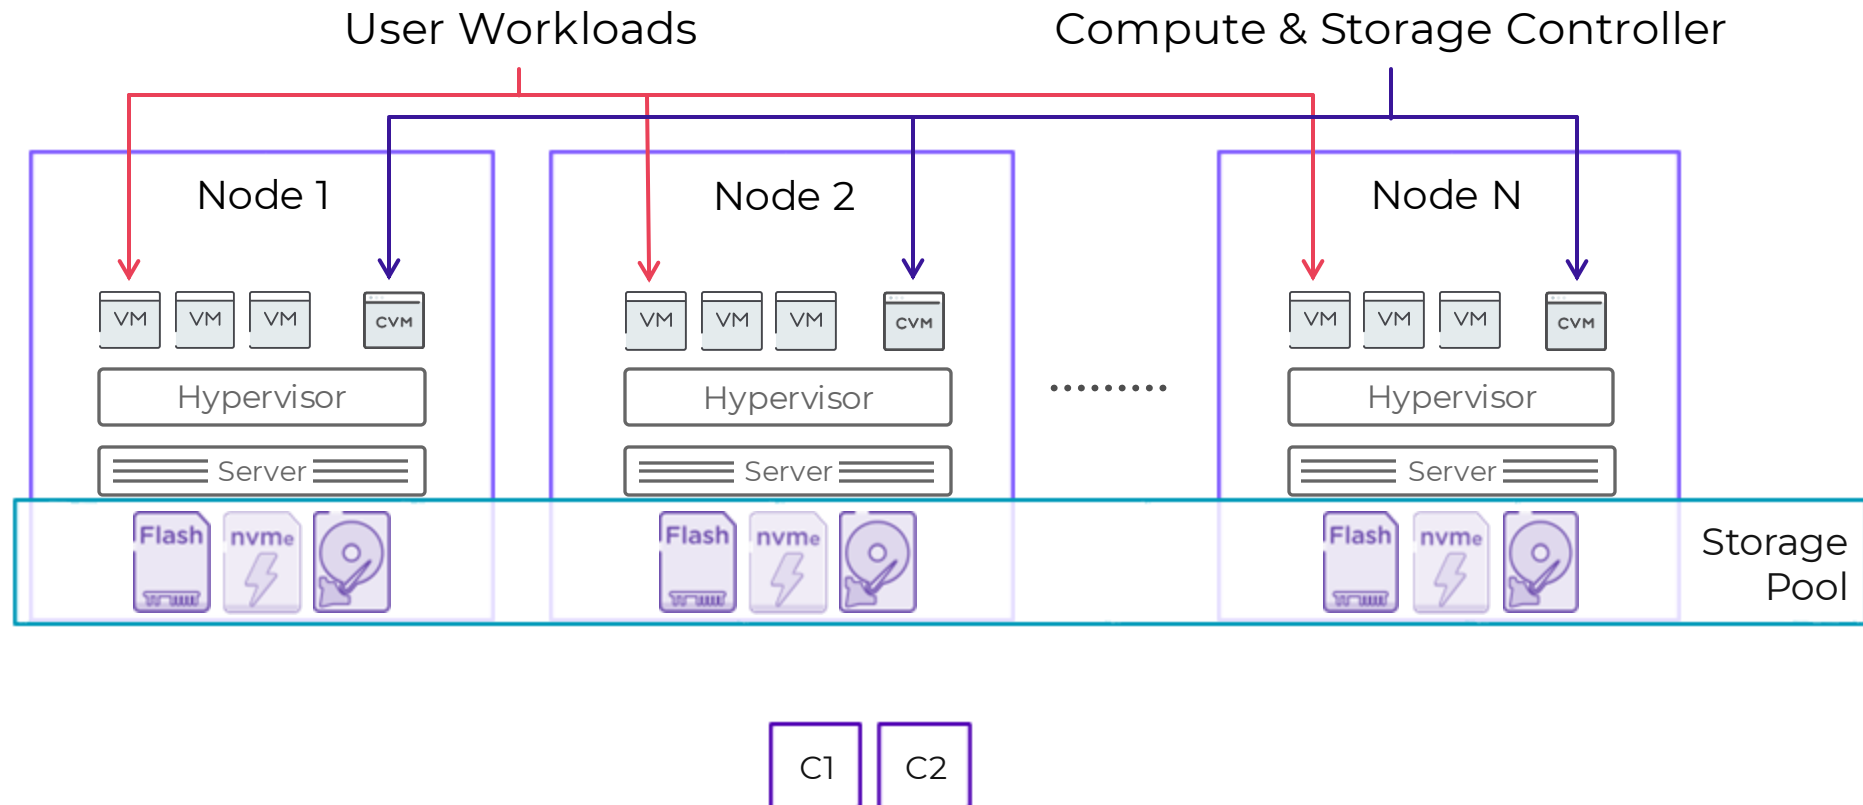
User Workloads

Compute & Storage Controller

Node 1

VM VM VM CVM

Hypervisor

Server

Flash nvme

Node 2

VM VM VM CVM

Hypervisor

Server

Flash nvme

.........

Node N

VM VM VM CVM

Hypervisor

Server

Flash nvme

Storage Pool

C1 C2